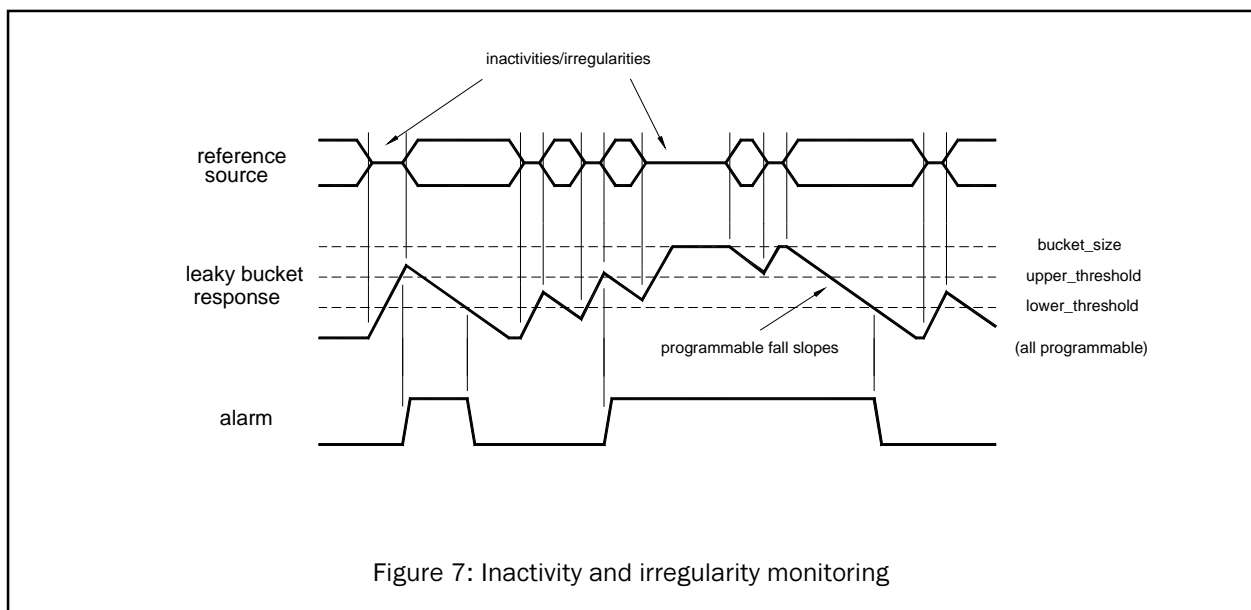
inactivities/irregularities

reference source

leaky bucket response

alarm

bucket_size

upper_threshold

lower_threshold

programmable fall slopes

(all programmable)

Figure 7: Inactivity and irregularity monitoring